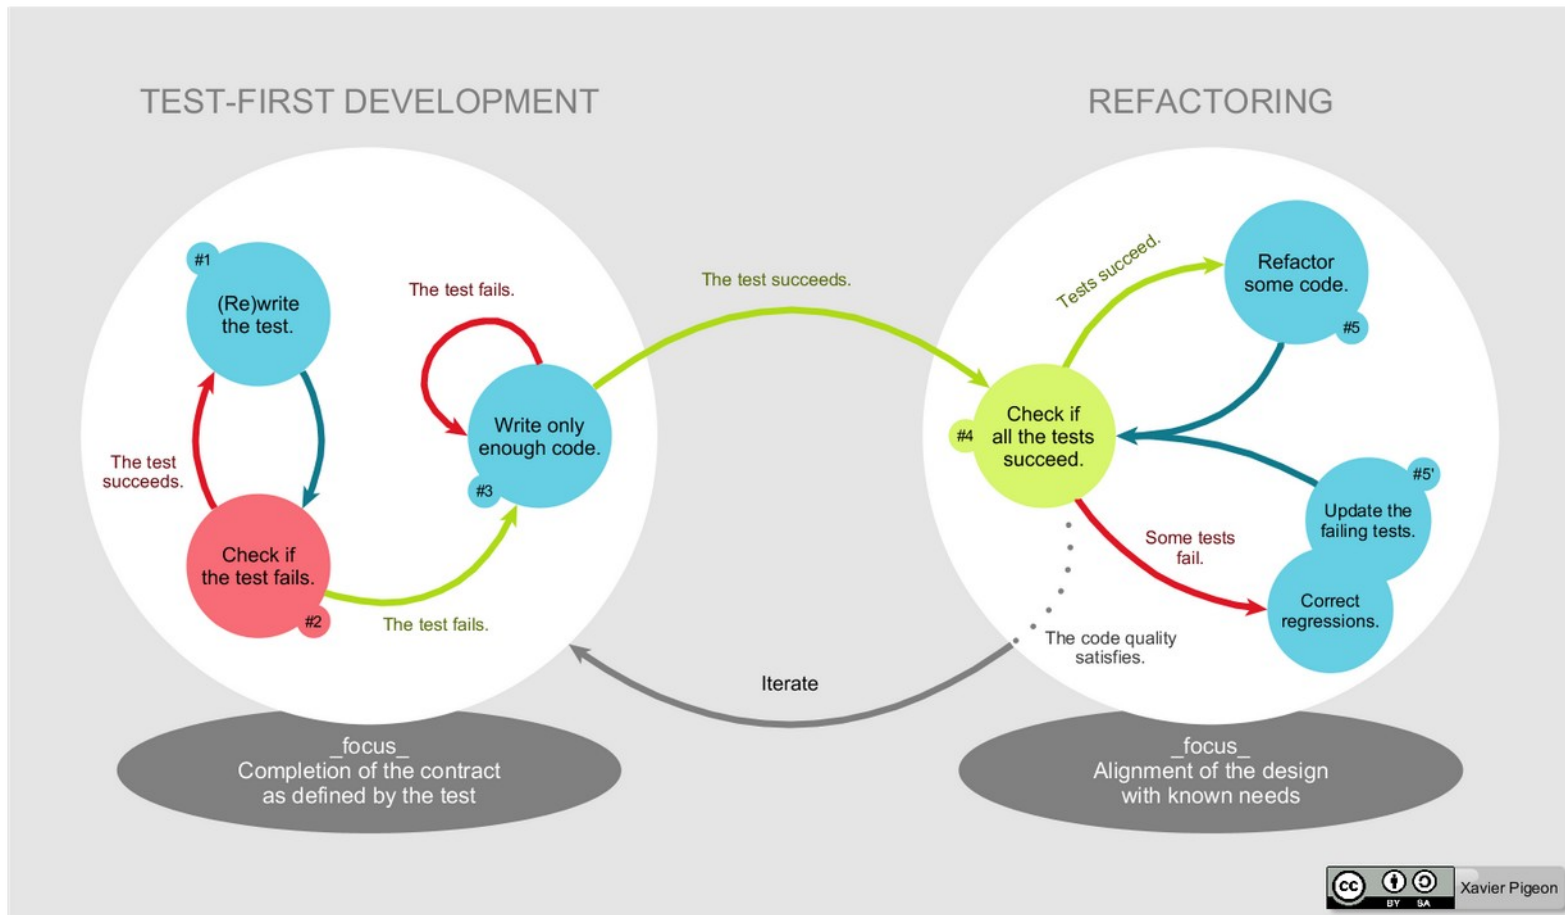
TEST-FIRST DEVELOPMENT

REFACTORING

#1
(Re)write the test.

The test succeeds.

Check if the test fails.
#2

The test fails.

The test fails.

Write only enough code.
#3

The test succeeds.

Tests succeed.

Refactor some code.
#5

#4
Check if all the tests succeed.

#5'
Update the failing tests.

Some tests fail.

Correct regressions.

The code quality satisfies.

Iterate

_focus_
Completion of the contract as defined by the test

_focus_
Alignment of the design with known needs

cc BY SA Xavier Pigeon